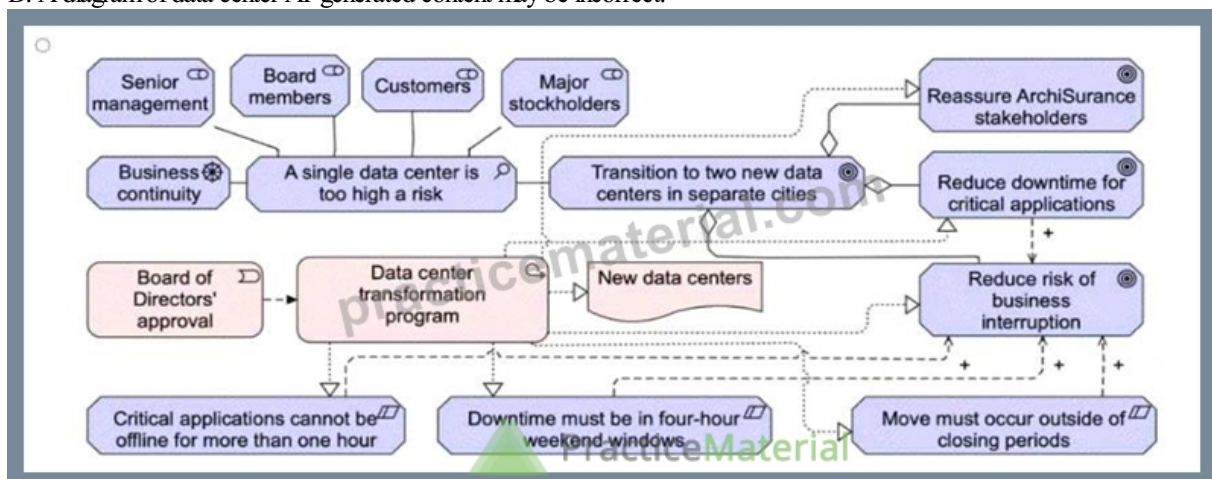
B. A diagram of data center AI-generated content may be incorrect.

Senior management

Board members

Customers

Major stockholders

Reassure ArchiSurance stakeholders

Business continuity

A single data center is too high a risk

Transition to two new data centers in separate cities

Reduce downtime for critical applications

Board of Directors' approval

Data center transformation program

New data centers

Reduce risk of business interruption

+

+

+

+

Critical applications cannot be offline for more than one hour

Downtime must be in four-hour weekend windows

Move must occur outside of closing periods

practicematerial.com

PracticeMaterial